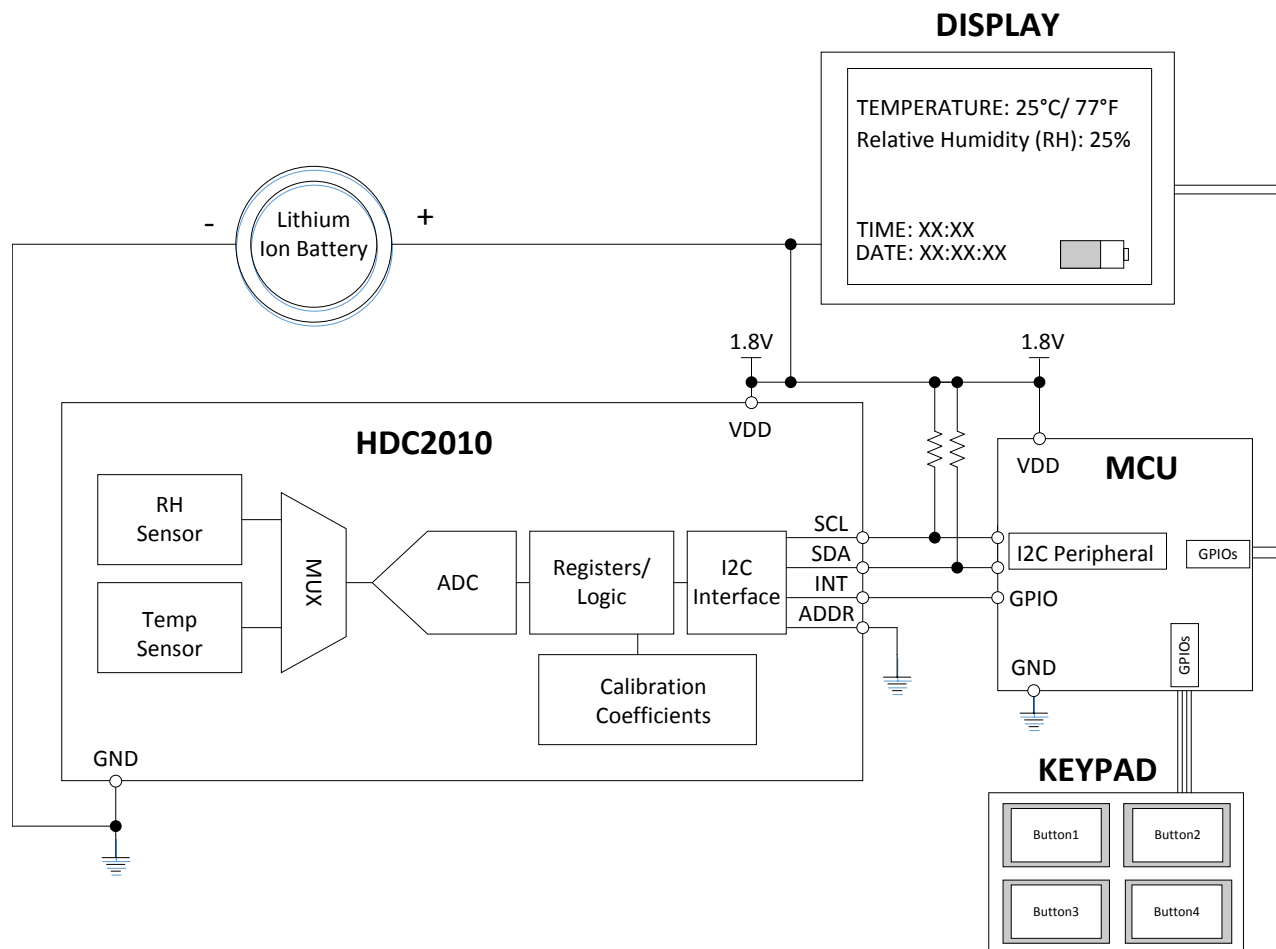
DISPLAY

TEMPERATURE: 25°C/ 77°F
Relative Humidity (RH): 25%

TIME: XX:XX
DATE: XX:XX:XX

-
Lithium Ion Battery
+

1.8V
1.8V

VDD

HDC2010

RH Sensor

Temp Sensor

MUX

ADC

Registers/ Logic

I2C Interface

Calibration Coefficients

SCL
SDA
INT
ADDR

GND

VDD
MCU
I2C Peripheral
GPIOs
GPIO
GND
GPIOs

KEYPAD

Button1
Button2
Button3
Button4